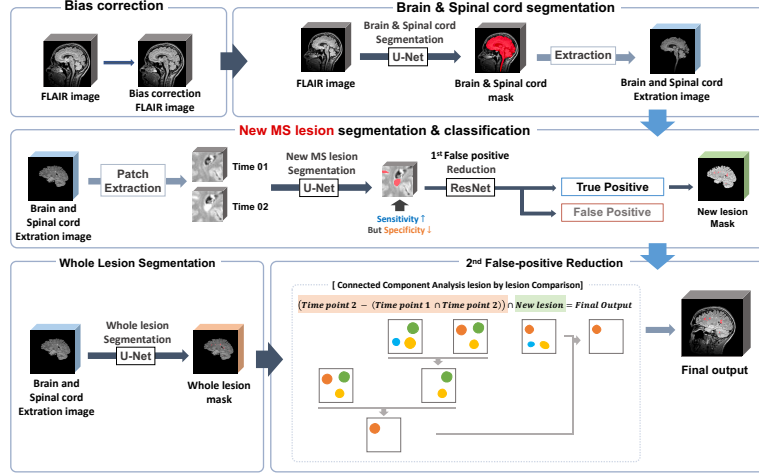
Bias correction

FLAIR image

Bias correction FLAIR image

Brain & Spinal cord segmentation

Brain & Spinal cord Segmentation

U-Net

FLAIR image

Brain & Spinal cord mask

Extraction

Brain and Spinal cord Extration image

New MS lesion segmentation & classification

Brain and Spinal cord Extration image

Patch Extraction

Time 01

Time 02

New MS lesion Segmentation

U-Net

Sensitivity ↑

But Specificity ↓

1st False positive Reduction

ResNet

True Positive

False Positive

New lesion Mask

Whole Lesion Segmentation

Brain and Spinal cord Extration image

Whole lesion Segmentation

U-Net

Whole lesion mask

2nd False-positive Reduction

[ Connected Component Analysis lesion by lesion Comparison]

$(Time\ point\ 2 - (Time\ point\ 1 \cap Time\ point\ 2)) \cap New\ lesion = Final\ Output$

Final output